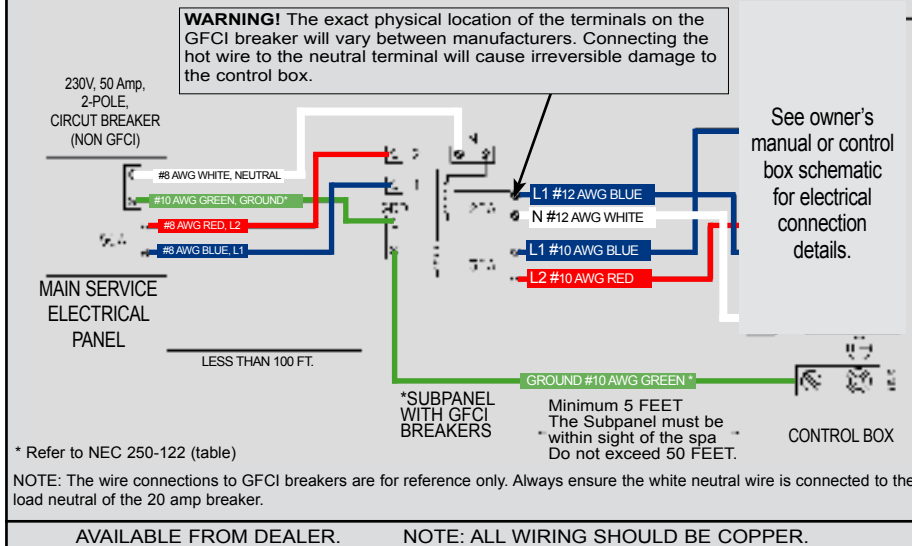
**WARNING!** The exact physical location of the terminals on the GFCI breaker will vary between manufacturers. Connecting the hot wire to the neutral terminal will cause irreversible damage to the control box.

230V, 50 Amp, 2-POLE, CIRCUT BREAKER (NON GFCI)

See owner's manual or control box schematic for electrical connection details.

#8 AWG WHITE, NEUTRAL

#10 AWG GREEN, GROUND*

#8 AWG RED, L2

#8 AWG BLUE, L1

L1 #12 AWG BLUE

N #12 AWG WHITE

L1 #10 AWG BLUE

L2 #10 AWG RED

MAIN SERVICE ELECTRICAL PANEL

LESS THAN 100 FT.

GROUND #10 AWG GREEN *

*SUBPANEL WITH GFCI BREAKERS

Minimum 5 FEET
The Subpanel must be within sight of the spa
Do not exceed 50 FEET.

CONTROL BOX

* Refer to NEC 250-122 (table)

NOTE: The wire connections to GFCI breakers are for reference only. Always ensure the white neutral wire is connected to the load neutral of the 20 amp breaker.

AVAILABLE FROM DEALER. NOTE: ALL WIRING SHOULD BE COPPER.